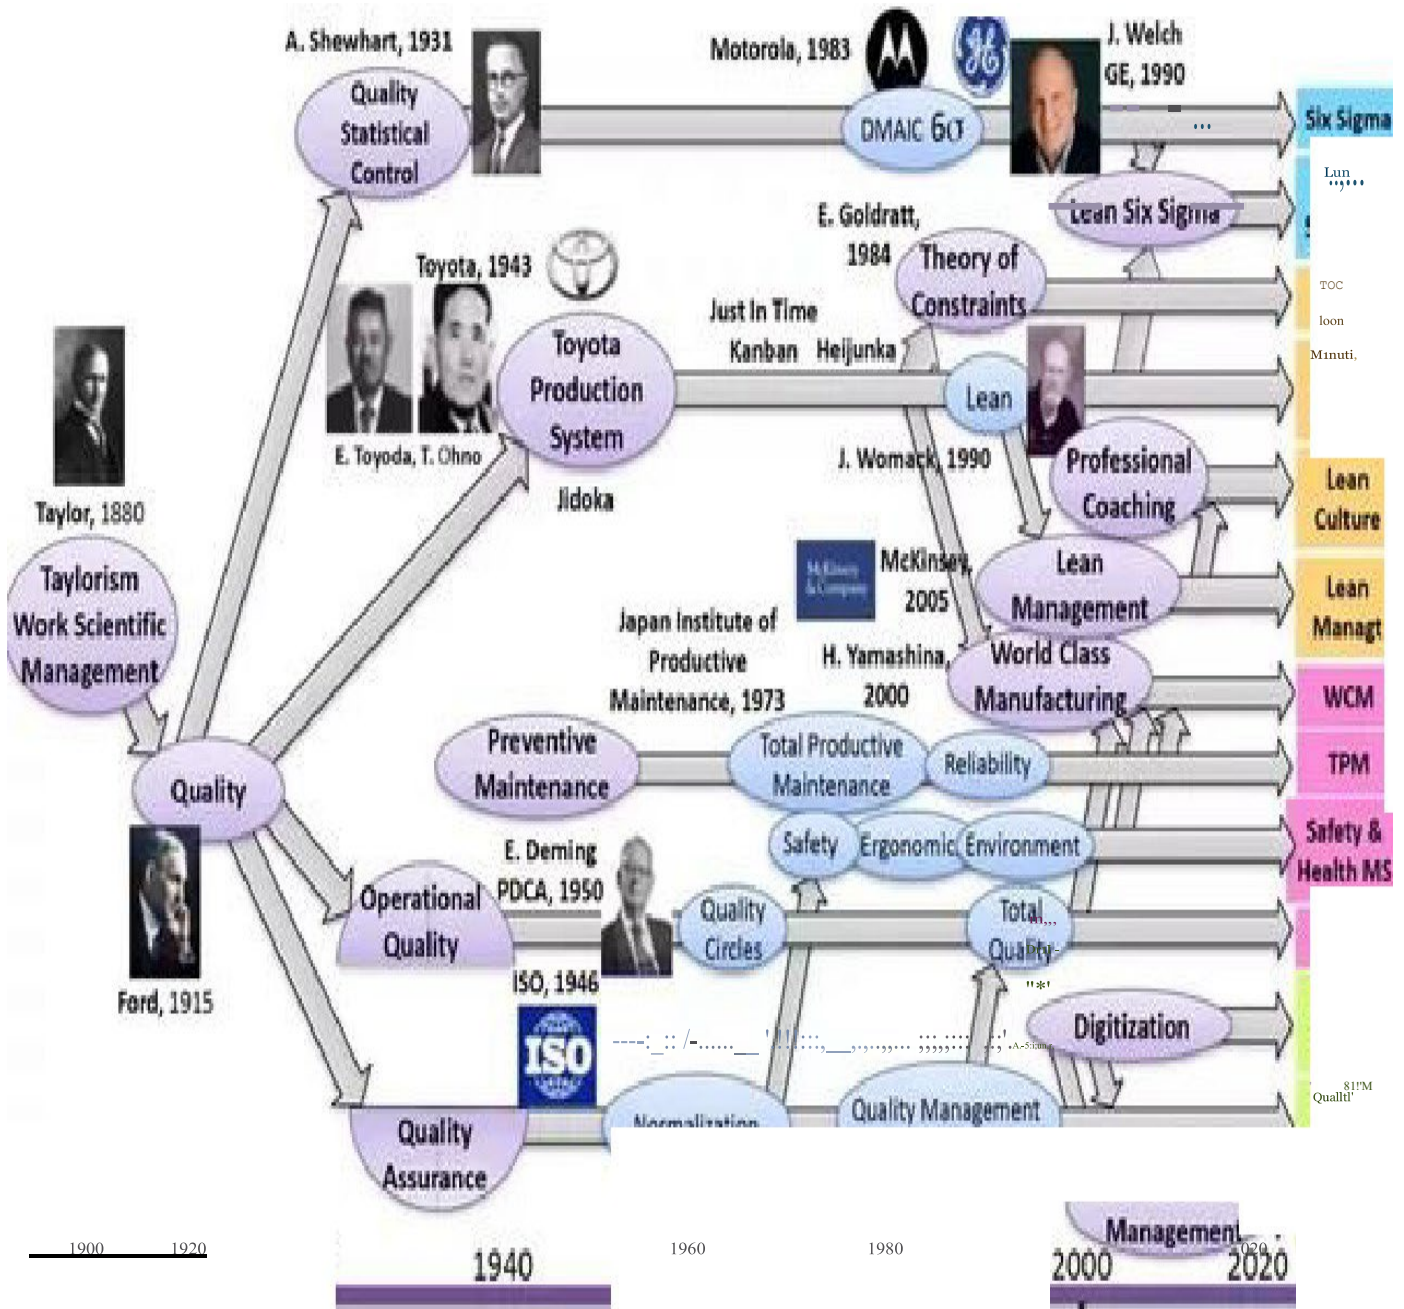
A. Shewhart, 1931

Quality Statistical Control

Motorola, 1983

DMAIC 6σ

J. Welch GE, 1990

Six Sigma

Lun

Lean Six Sigma

E. Goldratt, 1984

Theory of Constraints

TOC

loon

Minuti,

Toyota, 1943

Toyota Production System

Just In Time

Kanban Heijunka

Lean

E. Toyoda, T. Ohno

Jidoka

J. Womack, 1990

Professional Coaching

Lean Culture

Taylor, 1880

Taylorism Work Scientific Management

McKinsey & Company

McKinsey, 2005

Lean Management

Lean Managt

Japan Institute of Productive Maintenance, 1973

H. Yamashina, 2000

World Class Manufacturing

WCM

Preventive Maintenance

Total Productive Maintenance

Reliability

TPM

Quality

Safety

Ergonomic

Environment

Safety & Health MS

Ford, 1915

E. Deming PDCA, 1950

Operational Quality

Quality Circles

Total Quality

ISO, 1946

ISO

Digitization

Quality Assurance

Normalization

Quality Management

Quallti'

Management

1900 1920 1940 1960 1980 2000 2020